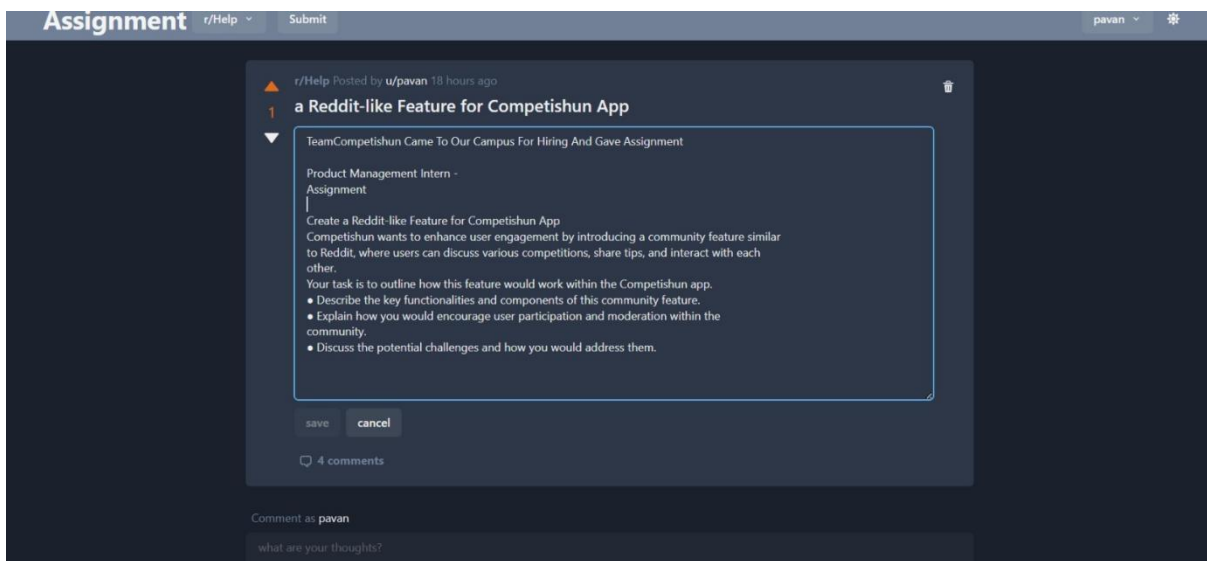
Assignment r/Help Submit pavan

r/Help Posted by u/pavan 18 hours ago

1

a Reddit-like Feature for Competishun App

TeamCompetishun Came To Our Campus For Hiring And Gave Assignment

Product Management Intern -
Assignment

Create a Reddit-like Feature for Competishun App
Competishun wants to enhance user engagement by introducing a community feature similar to Reddit, where users can discuss various competitions, share tips, and interact with each other.
Your task is to outline how this feature would work within the Competishun app.
• Describe the key functionalities and components of this community feature.
• Explain how you would encourage user participation and moderation within the community.
• Discuss the potential challenges and how you would address them.

save cancel

4 comments

Comment as pavan

what are your thoughts?